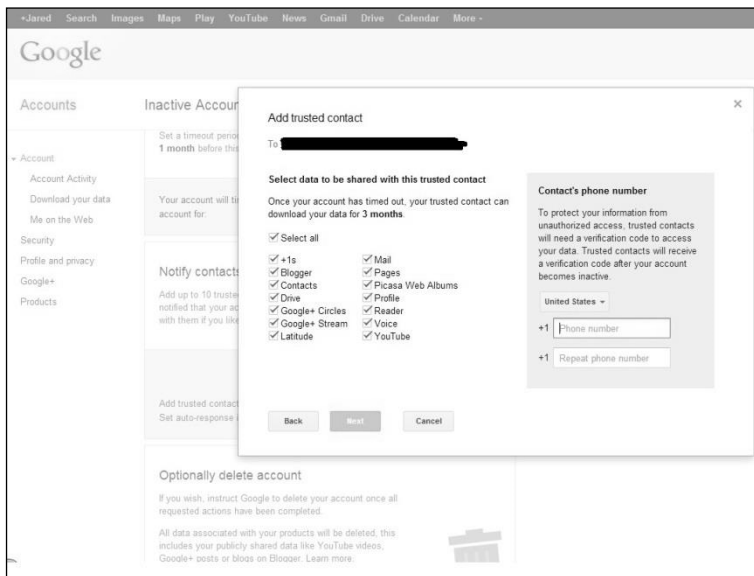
+Jared Search Images Maps Play YouTube News Gmail Drive Calendar More -

Google

Accounts

Inactive Accoun

Set a timeout perio
1 month before thi

- Account
Account Activity
Download your data
Me on the Web
Security
Profile and privacy
Google+
Products

Your account will ti
account for.

Notify contacts

Add up to 10 truste
notified that your ac
with them if you like

Add trusted contact
Set auto-response

Optionally delete account

If you wish, instruct Google to delete your account once all requested actions have been completed.

All data associated with your products will be deleted, this includes your publicly shared data like YouTube videos, Google+ posts or blogs on Blogger. Learn more.

Add trusted contact

×

To

Select data to be shared with this trusted contact

Once your account has timed out, your trusted contact can download your data for 3 months.

Select all

+1s
Blogger
Contacts
Drive
Google+ Circles
Google+ Stream
Latitude

Mail
Pages
Picasa Web Albums
Profile
Reader
Voice
YouTube

Contact's phone number

To protect your information from unauthorized access, trusted contacts will need a verification code to access your data. Trusted contacts will receive a verification code after your account becomes inactive.

United States

+1 Phone number

+1 Repeat phone number

Back Next Cancel